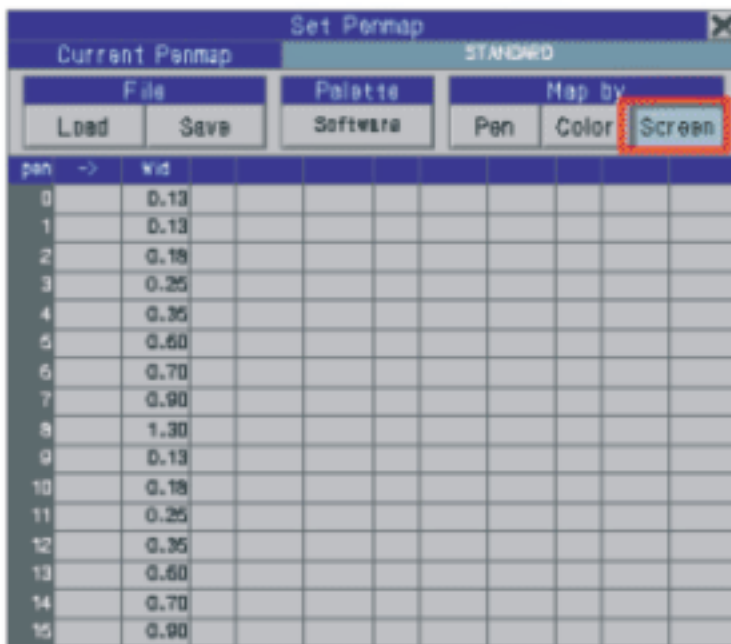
Set Penmap

Current Penmap | STANDARD

File
Load | Save

Palette
Software

Map by
Pen | Color | Screen

| pen | -> | Wid |
|---|---|---|
| 0 | | 0.13 |
| 1 | | 0.13 |
| 2 | | 0.18 |
| 3 | | 0.25 |
| 4 | | 0.35 |
| 5 | | 0.50 |
| 6 | | 0.70 |
| 7 | | 0.90 |
| 8 | | 1.30 |
| 9 | | 0.13 |
| 10 | | 0.18 |
| 11 | | 0.25 |
| 12 | | 0.35 |
| 13 | | 0.50 |
| 14 | | 0.70 |
| 15 | | 0.90 |